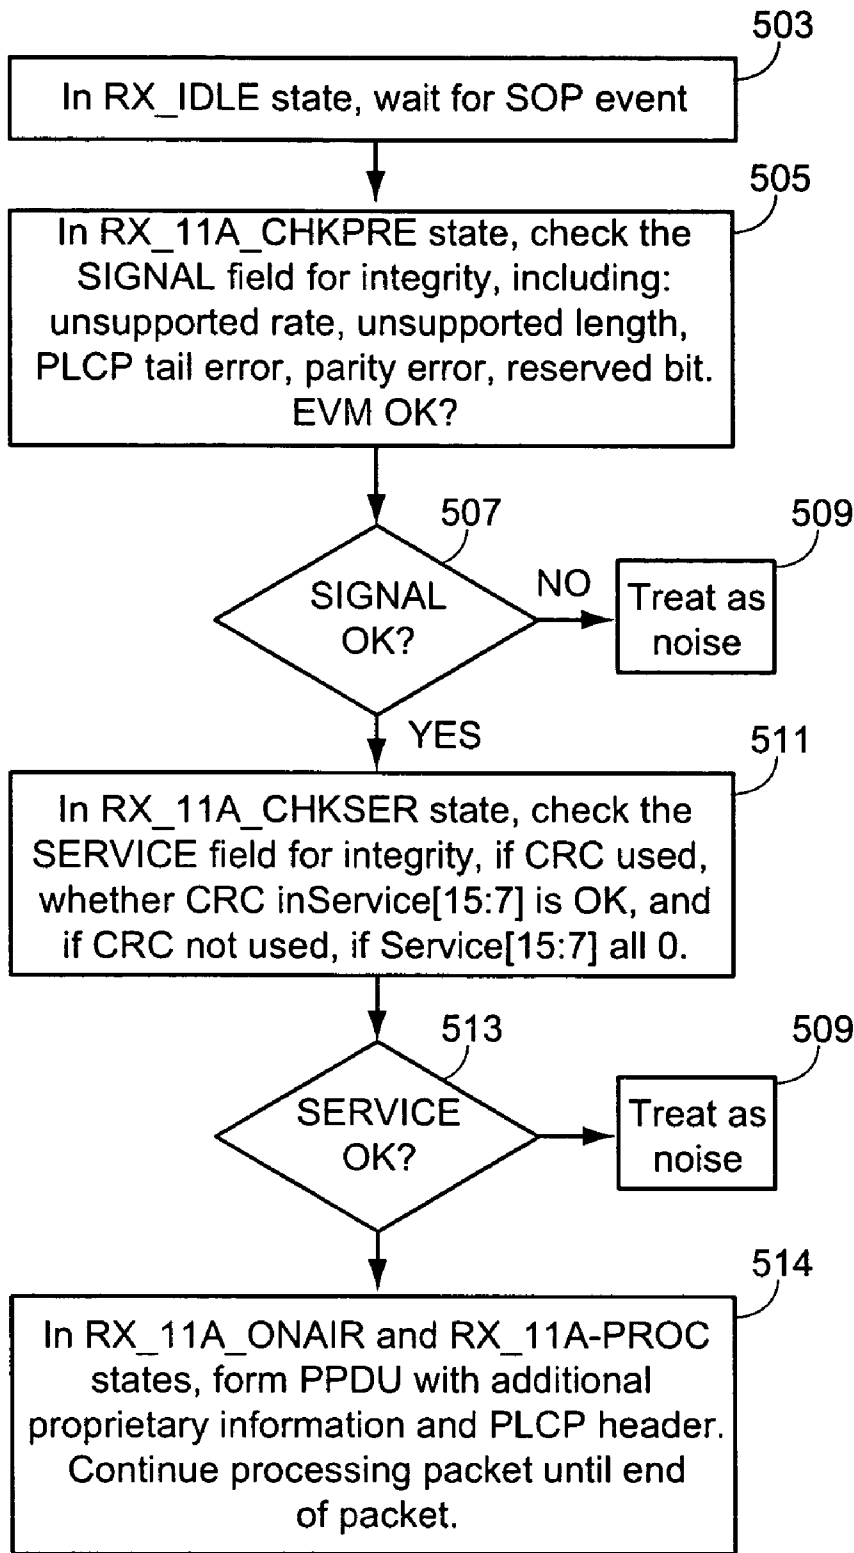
503

In RX_IDLE state, wait for SOP event

505

In RX_11A_CHKPRE state, check the SIGNAL field for integrity, including: unsupported rate, unsupported length, PLCP tail error, parity error, reserved bit. EVM OK?

507

SIGNAL OK?

NO

509

Treat as noise

YES

511

In RX_11A_CHKSER state, check the SERVICE field for integrity, if CRC used, whether CRC inService[15:7] is OK, and if CRC not used, if Service[15:7] all 0.

513

SERVICE OK?

509

Treat as noise

514

In RX_11A_ONAIR and RX_11A-PROC states, form PPDU with additional proprietary information and PLCP header. Continue processing packet until end of packet.